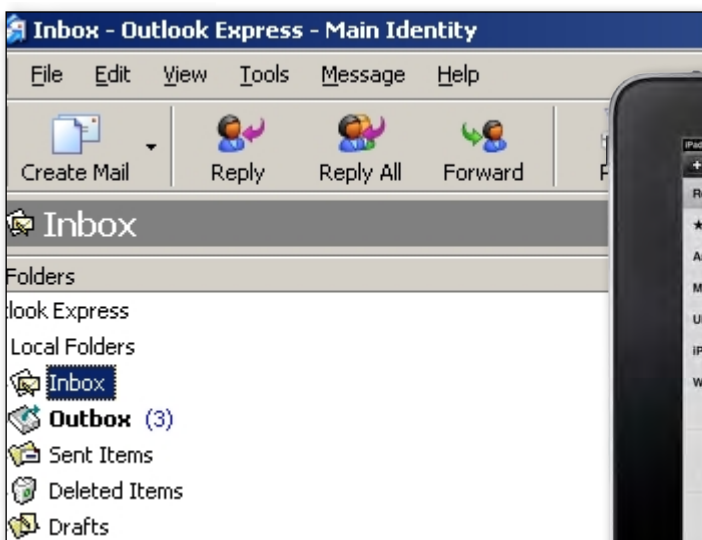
Inbox - Outlook Express - Main Identity

File Edit View Tools Message Help

Create Mail Reply Reply All Forward F

Inbox

Folders

tlook Express

Local Folders

Inbox

Outbox (3)

Sent Items

Deleted Items

Drafts

iPad

+

Re

★

A

M

U

iP

W